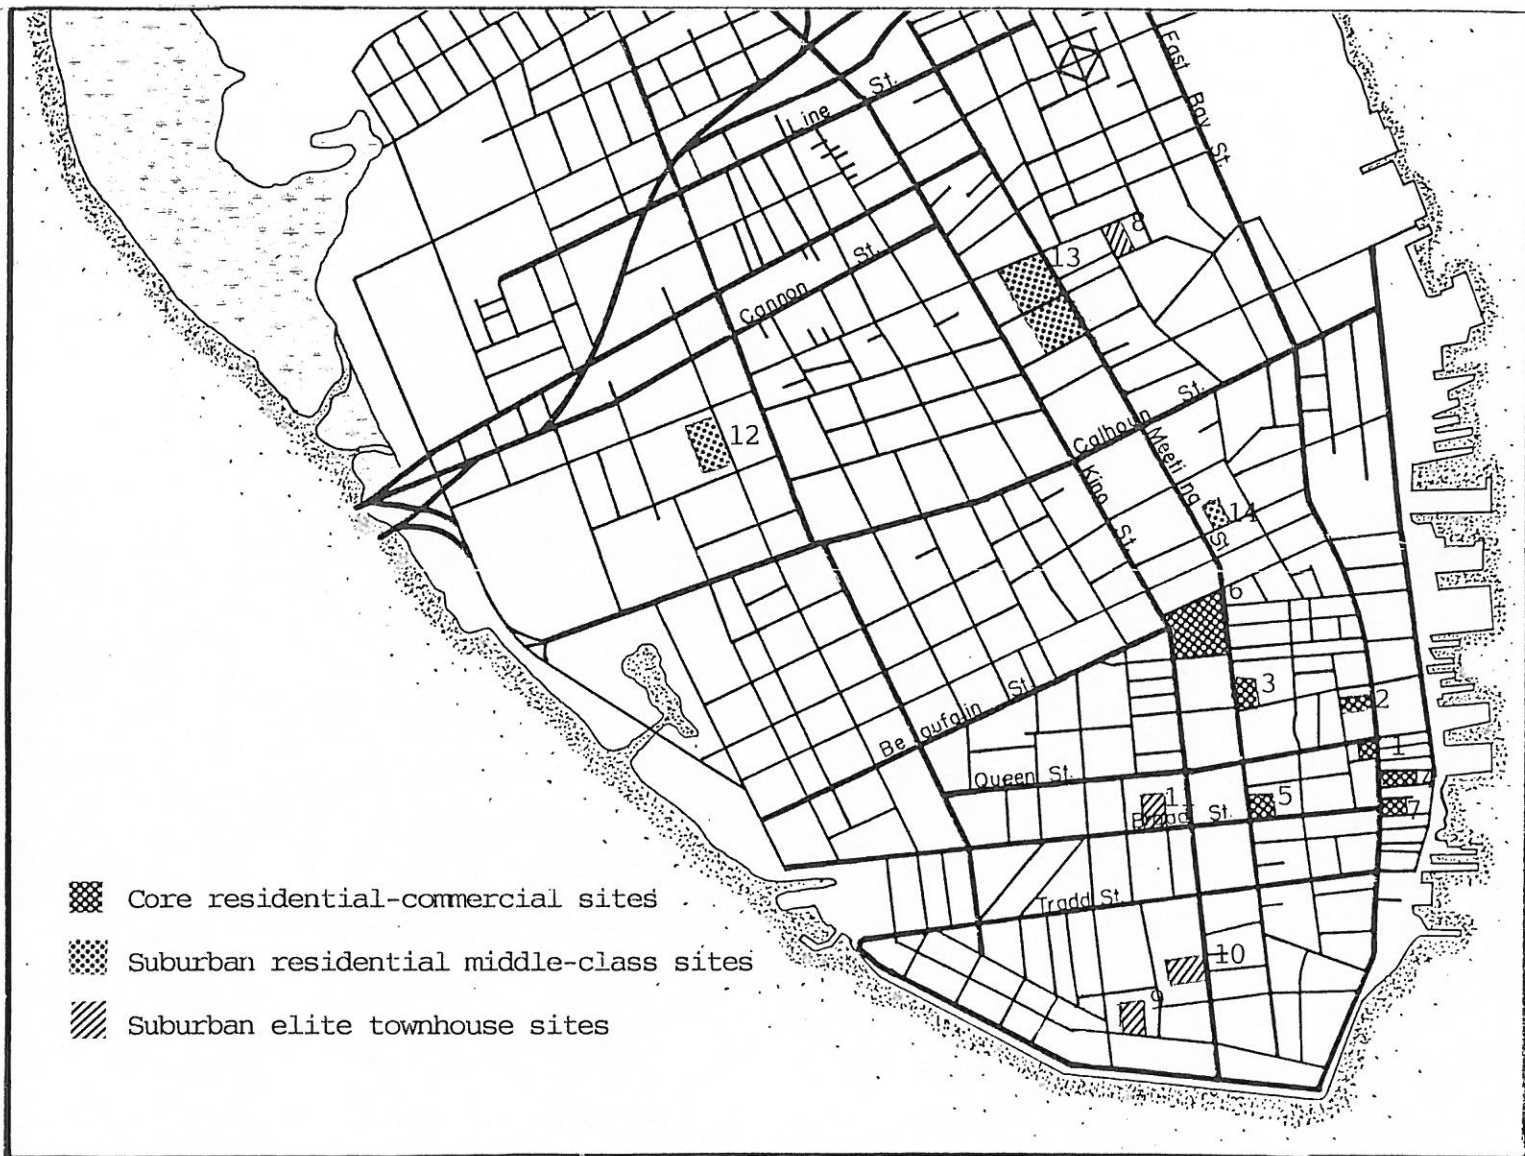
Line St.

East Bay St.

8

13

Cannon St.

Calhoun St.

12

Meeting St.

King St.

14

6

3

2

Beaufain St.

1

Queen St.

4

11

5

Broad St.

7

Tradd St.

10

9

Core residential-commercial sites

Suburban residential middle-class sites

Suburban elite townhouse sites